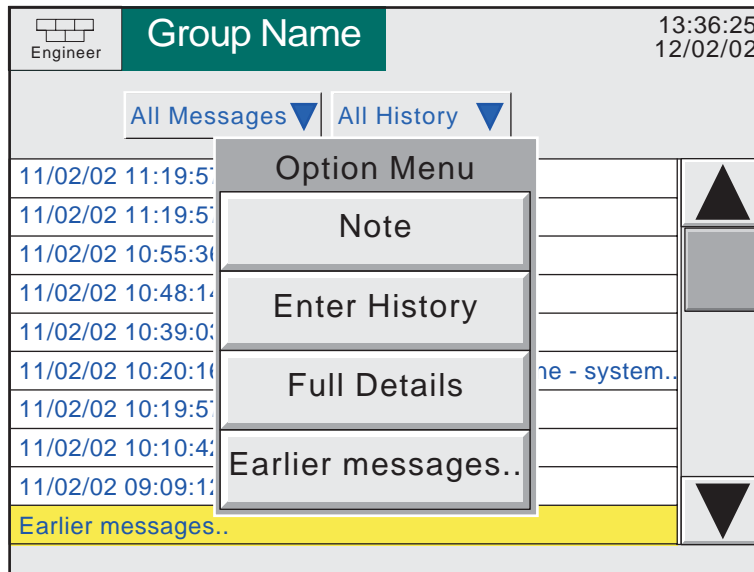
Engineer

Group Name

13:36:25
12/02/02

All Messages

All History

11/02/02 11:19:57
11/02/02 11:19:57
11/02/02 10:55:30
11/02/02 10:48:14
11/02/02 10:39:03
11/02/02 10:20:16 ne - system..
11/02/02 10:19:57
11/02/02 10:10:42
11/02/02 09:09:12
Earlier messages..

Option Menu

Note

Enter History

Full Details

Earlier messages..